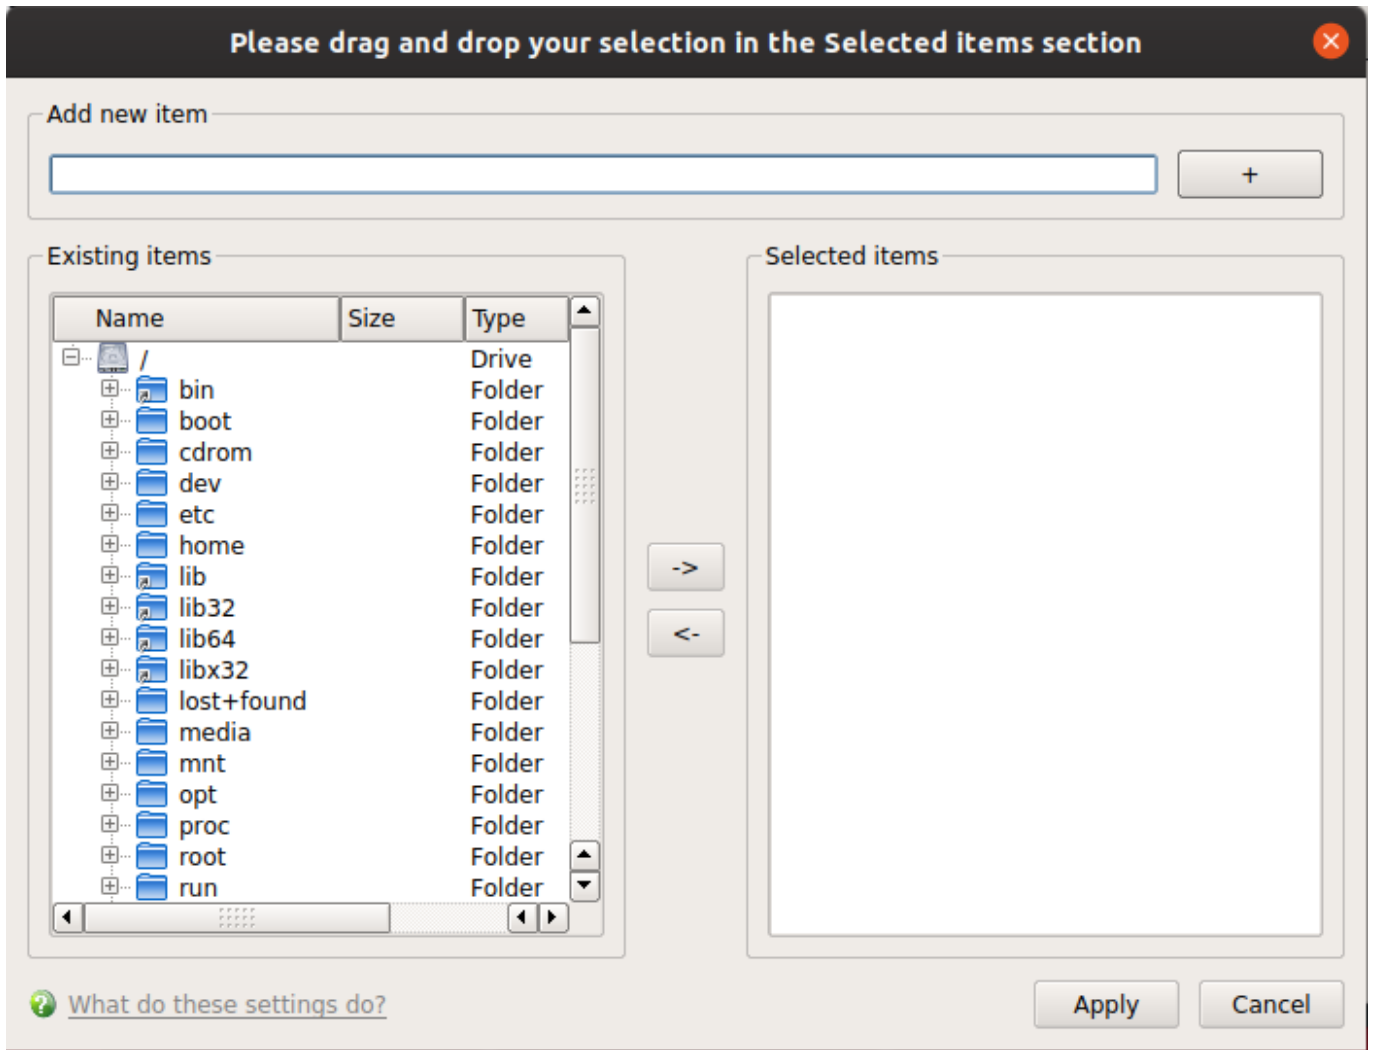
Please drag and drop your selection in the Selected items section

Add new item

+

Existing items

| Name | Size | Type |
|---|---|---|
| / | | Drive |
| bin | | Folder |
| boot | | Folder |
| cdrom | | Folder |
| dev | | Folder |
| etc | | Folder |
| home | | Folder |
| lib | | Folder |
| lib32 | | Folder |
| lib64 | | Folder |
| libx32 | | Folder |
| lost+found | | Folder |
| media | | Folder |
| mnt | | Folder |
| opt | | Folder |
| proc | | Folder |
| root | | Folder |
| run | | Folder |

->

<-

Selected items

What do these settings do?

Apply

Cancel